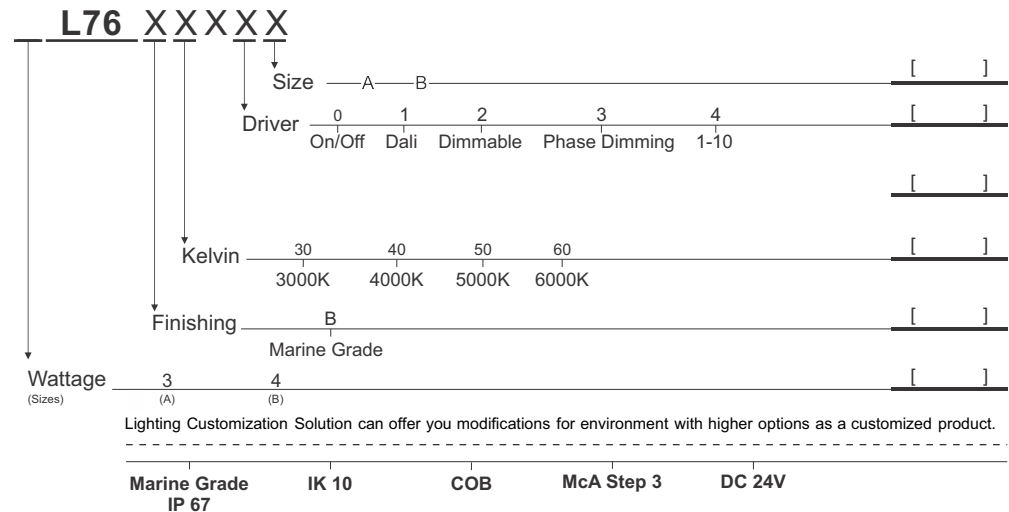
_ L76 X X X X X

Size A B [ ]

Driver 0 On/Off 1 Dali 2 Dimmable 3 Phase Dimming 4 1-10 [ ]

[ ]

Kelvin 30 3000K 40 4000K 50 5000K 60 6000K [ ]

Finishing B Marine Grade [ ]

Wattage (Sizes) 3 (A) 4 (B) [ ]

Lighting Customization Solution can offer you modifications for environment with higher options as a customized product.

Marine Grade IP 67

IK 10

COB

McA Step 3

DC 24V